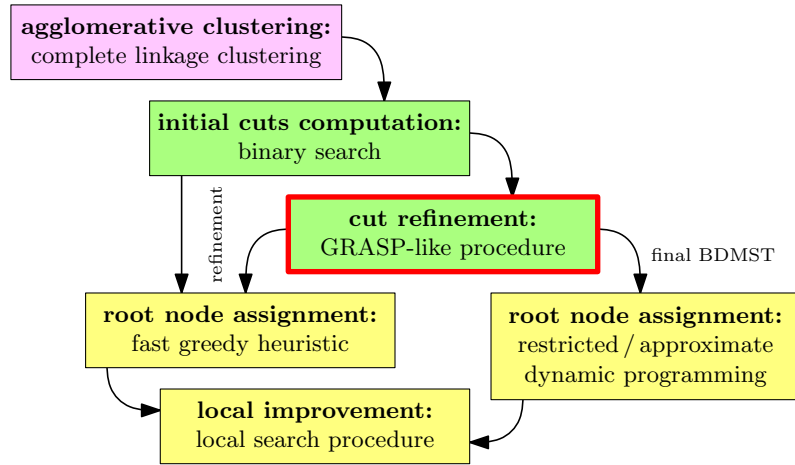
**agglomerative clustering:**
complete linkage clustering

**initial cuts computation:**
binary search

refinement

**cut refinement:**
GRASP-like procedure

final BDMST

**root node assignment:**
fast greedy heuristic

**root node assignment:**
restricted / approximate dynamic programming

**local improvement:**
local search procedure